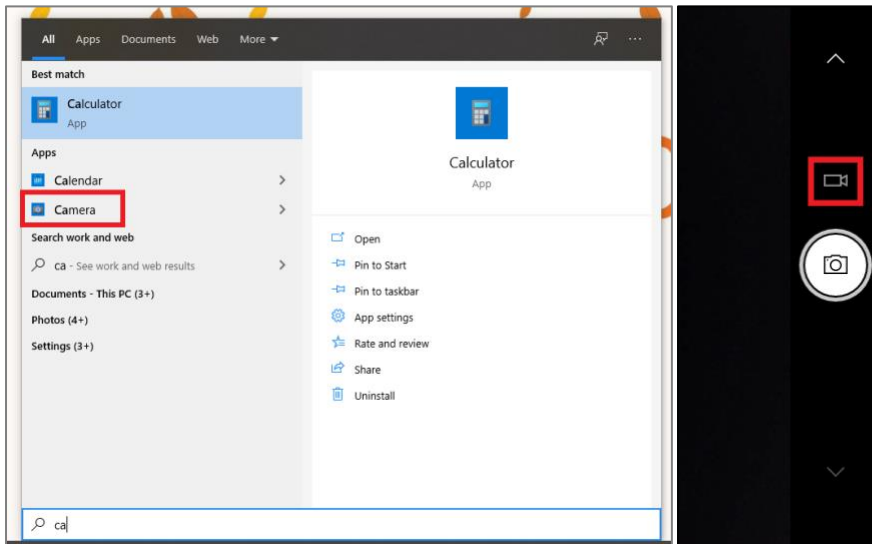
All Apps Documents Web More

Best match

Calculator
App

Apps

Calendar

Camera

Search work and web

ca - See work and web results

Documents - This PC (3+)

Photos (4+)

Settings (3+)

Calculator
App

Open

Pin to Start

Pin to taskbar

App settings

Rate and review

Share

Uninstall

ca